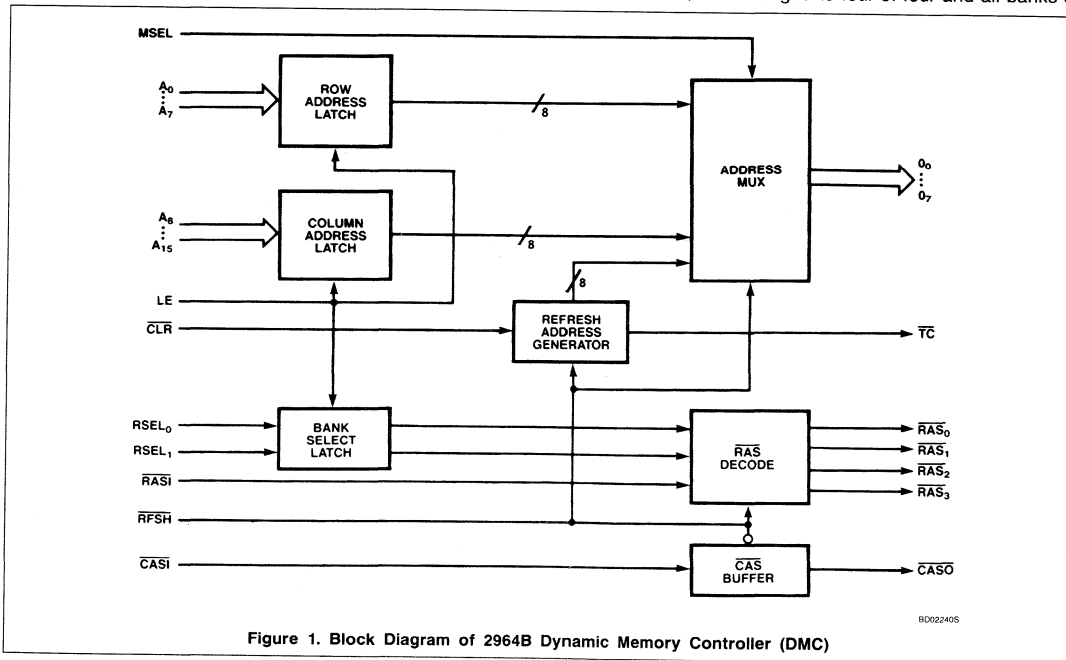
MSEL

$A_0$
⋮
$A_7$

ROW ADDRESS LATCH

8

ADDRESS MUX

$0_0$
⋮
$0_7$

$A_8$
⋮
$A_{15}$

COLUMN ADDRESS LATCH

8

8

LE

$\overline{CLR}$

REFRESH ADDRESS GENERATOR

$\overline{TC}$

$RSEL_0$

$RSEL_1$

BANK SELECT LATCH

$\overline{RAS}$ DECODE

$\overline{RAS_0}$

$\overline{RAS_1}$

$\overline{RAS_2}$

$\overline{RAS_3}$

$\overline{RASI}$

$\overline{RFSH}$

$\overline{CASI}$

$\overline{CAS}$ BUFFER

$\overline{CASO}$

BD02240S

Figure 1. Block Diagram of 2964B Dynamic Memory Controller (DMC)